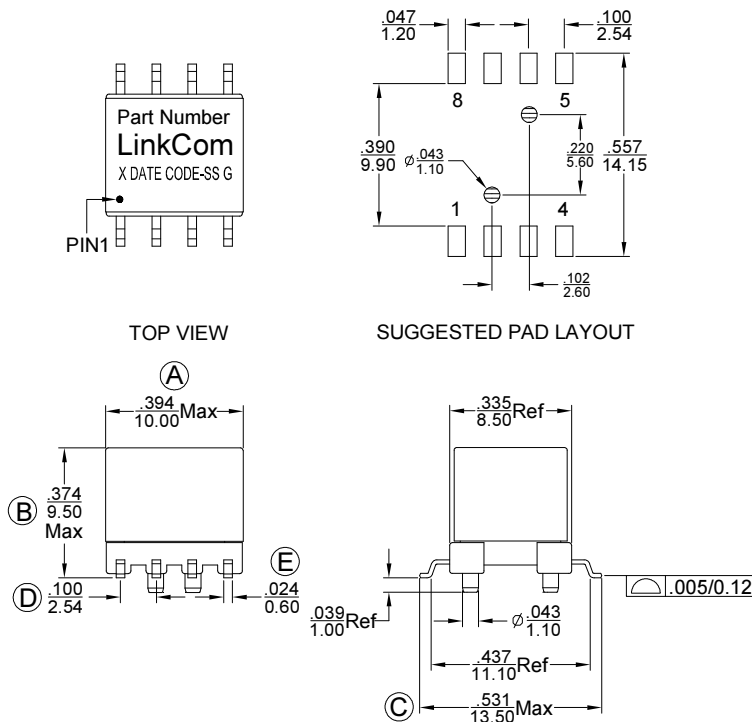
Part Number
LinkCom
X DATE CODE-SS G
PIN1

$\frac{.047}{1.20}$ $\frac{.100}{2.54}$
8 5
$\frac{.390}{9.90}$ $\varnothing\frac{.043}{1.10}$ $\frac{.220}{5.60}$ $\frac{.557}{14.15}$
1 4
$\frac{.102}{2.60}$

TOP VIEW

SUGGESTED PAD LAYOUT

Ⓐ
$\frac{.394}{10.00}$Max
Ⓑ $\frac{.374}{9.50}$ Max
Ⓔ
Ⓓ $\frac{.100}{2.54}$ $\frac{.024}{0.60}$

$\frac{.335}{8.50}$Ref
.005/0.12
$\frac{.039}{1.00}$Ref $\varnothing\frac{.043}{1.10}$
$\frac{.437}{11.10}$Ref
Ⓒ $\frac{.531}{13.50}$Max